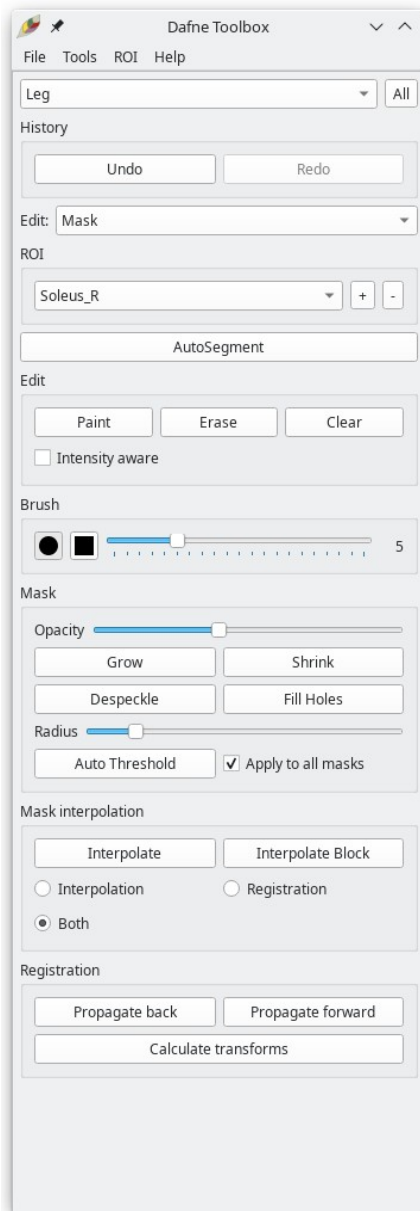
Dafne Toolbox

File Tools ROI Help

Leg
All

History

Undo
Redo

Edit: Mask

ROI

Soleus_R
+
-

AutoSegment

Edit

Paint
Erase
Clear

Intensity aware

Brush

5

Mask

Opacity

Grow
Shrink
Despeckle
Fill Holes

Radius

Auto Threshold
Apply to all masks

Mask interpolation

Interpolate
Interpolate Block

Interpolation
Registration
Both

Registration

Propagate back
Propagate forward
Calculate transforms